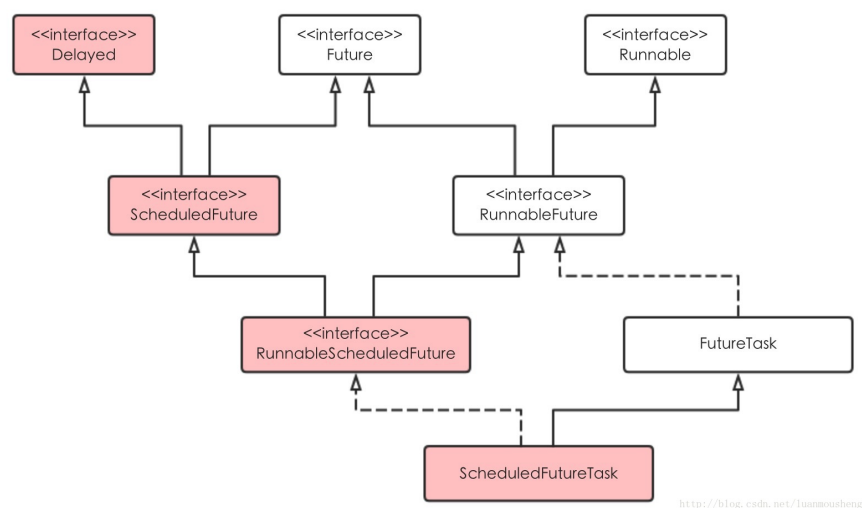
<<interface>>
Delayed

<<interface>>
Future

<<interface>>
Runnable

<<interface>>
ScheduledFuture

<<interface>>
RunnableFuture

<<interface>>
RunnableScheduledFuture

FutureTask

ScheduledFutureTask

http://blog.csdn.net/luanmousheng